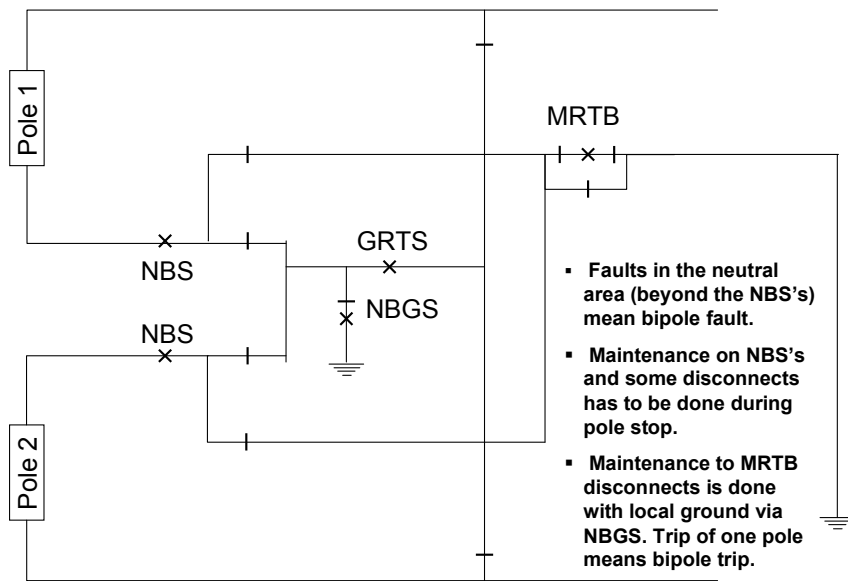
Pole 1

MRTB

GRTS

NBS

NBGS

NBS

Pole 2

- Faults in the neutral area (beyond the NBS's) mean bipole fault.
- Maintenance on NBS's and some disconnects has to be done during pole stop.
- Maintenance to MRTB disconnects is done with local ground via NBGS. Trip of one pole means bipole trip.